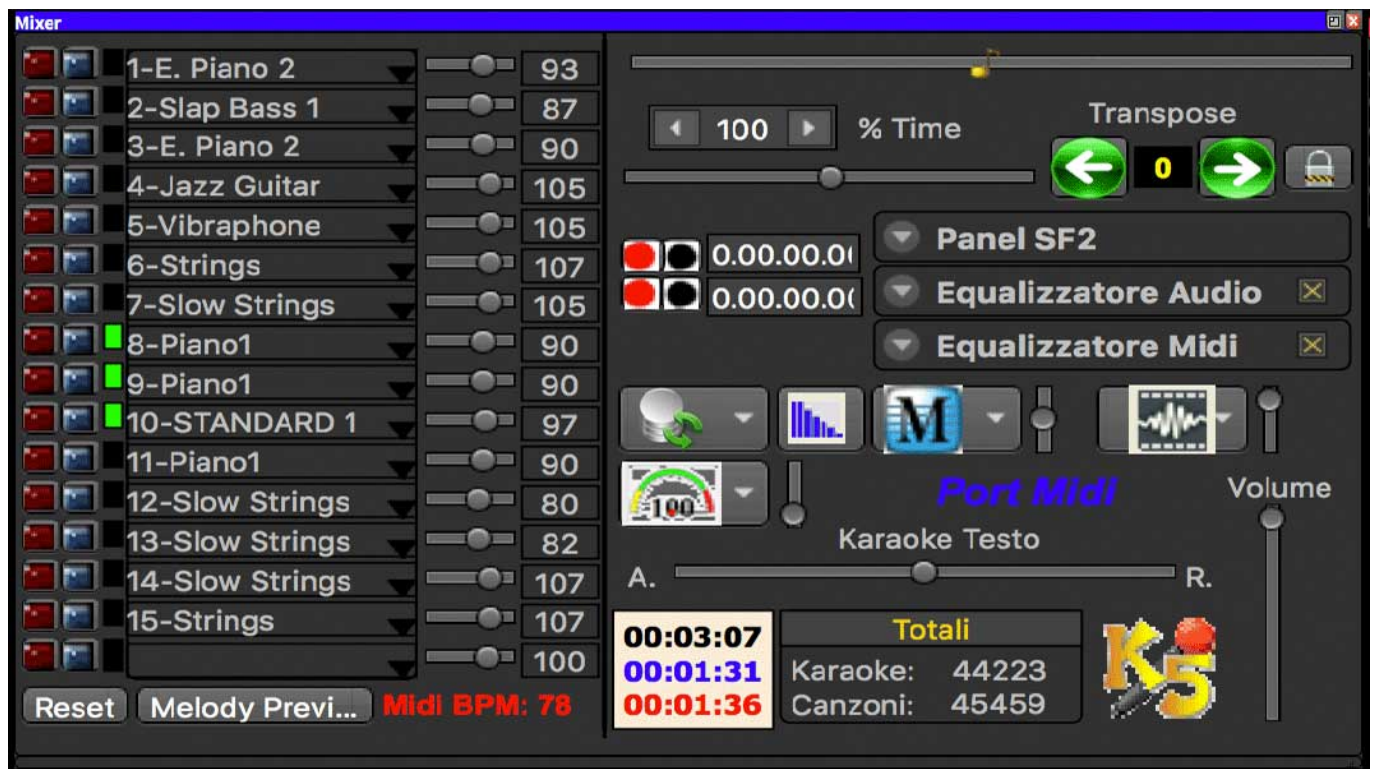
Mixer

1-E. Piano 2 93
2-Slap Bass 1 87
3-E. Piano 2 90
4-Jazz Guitar 105
5-Vibraphone 105
6-Strings 107
7-Slow Strings 105
8-Piano1 90
9-Piano1 90
10-STANDARD 1 97
11-Piano1 90
12-Slow Strings 80
13-Slow Strings 82
14-Slow Strings 107
15-Strings 107
100

Reset
Melody Previ...
Midi BPM: 78

100
% Time
Transpose
0

0.00.00.0(
0.00.00.0(

Panel SF2
Equalizzatore Audio
Equalizzatore Midi

M

100

Port Midi
Volume
Karaoke Testo
A.
R.

00:03:07
00:01:31
00:01:36

Totali
Karaoke: 44223
Canzoni: 45459

K5